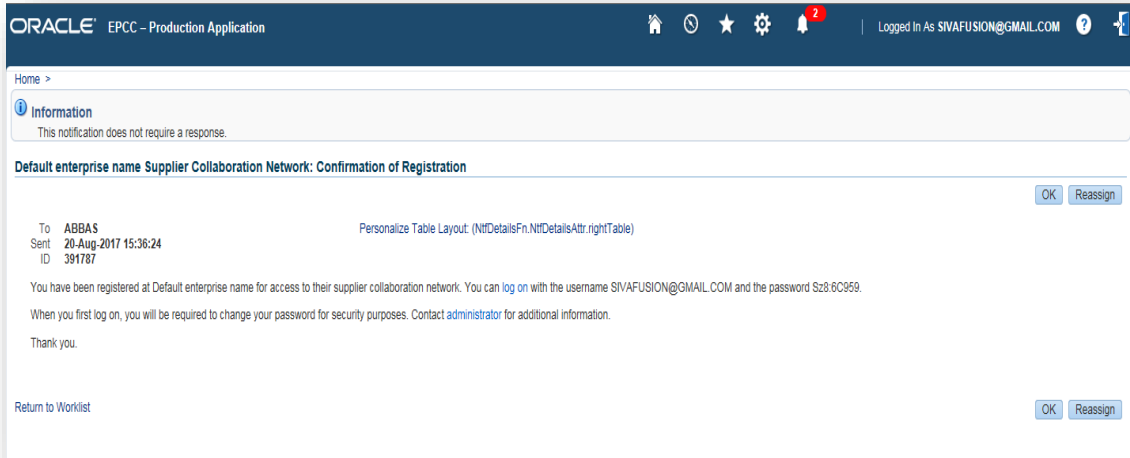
ORACLE EPCC – Production Application

2

Logged In As SIVAFUSION@GMAIL.COM

Home >

Information
This notification does not require a response.

Default enterprise name Supplier Collaboration Network: Confirmation of Registration

OK Reassign

To ABBAS
Sent 20-Aug-2017 15:36:24
ID 391787

Personalize Table Layout: (NtfDetailsFn.NtfDetailsAttr.rightTable)

You have been registered at Default enterprise name for access to their supplier collaboration network. You can log on with the username SIVAFUSION@GMAIL.COM and the password Sz8:6C959.

When you first log on, you will be required to change your password for security purposes. Contact administrator for additional information.

Thank you.

Return to Worklist

OK Reassign